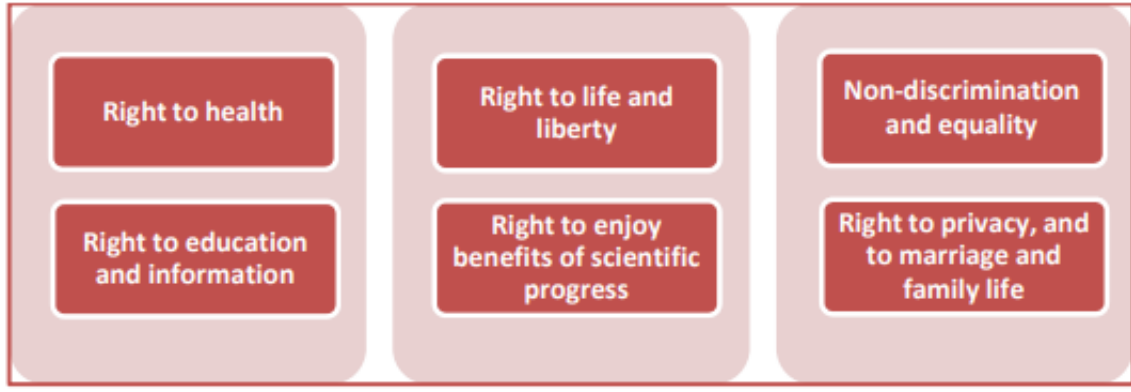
Right to health

Right to education and information

Right to life and liberty

Right to enjoy benefits of scientific progress

Non-discrimination and equality

Right to privacy, and to marriage and family life